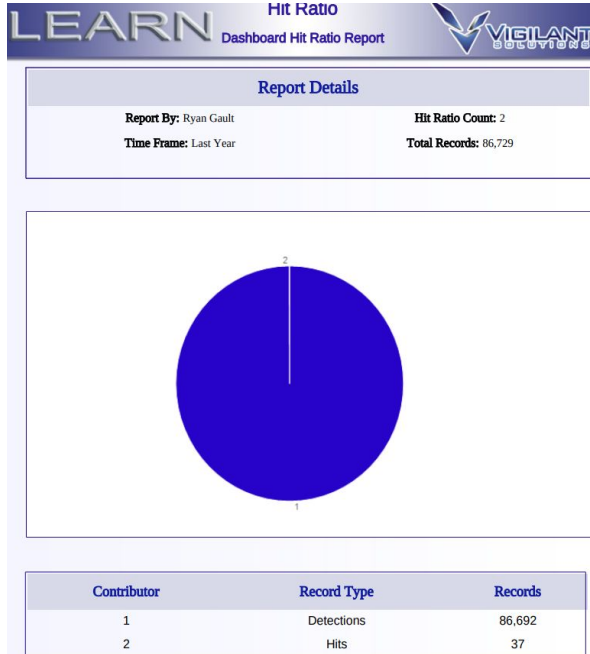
LEARN Hit Ratio
Dashboard Hit Ratio Report

VIGILANT SOLUTIONS

Report Details

Report By: Ryan Gault

Hit Ratio Count: 2

Time Frame: Last Year

Total Records: 86,729

2

1

| Contributor | Record Type | Records |
|---|---|---|
| 1 | Detections | 86,692 |
| 2 | Hits | 37 |